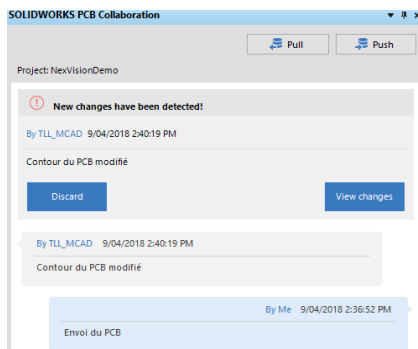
SOLIDWORKS PCB Collaboration

Pull

Push

Project: NexVisionDemo

New changes have been detected!

By TLL_MCAD 9/04/2018 2:40:19 PM

Contour du PCB modifié

Discard

View changes

By TLL_MCAD 9/04/2018 2:40:19 PM

Contour du PCB modifié

By Me 9/04/2018 2:36:52 PM

Envoi du PCB